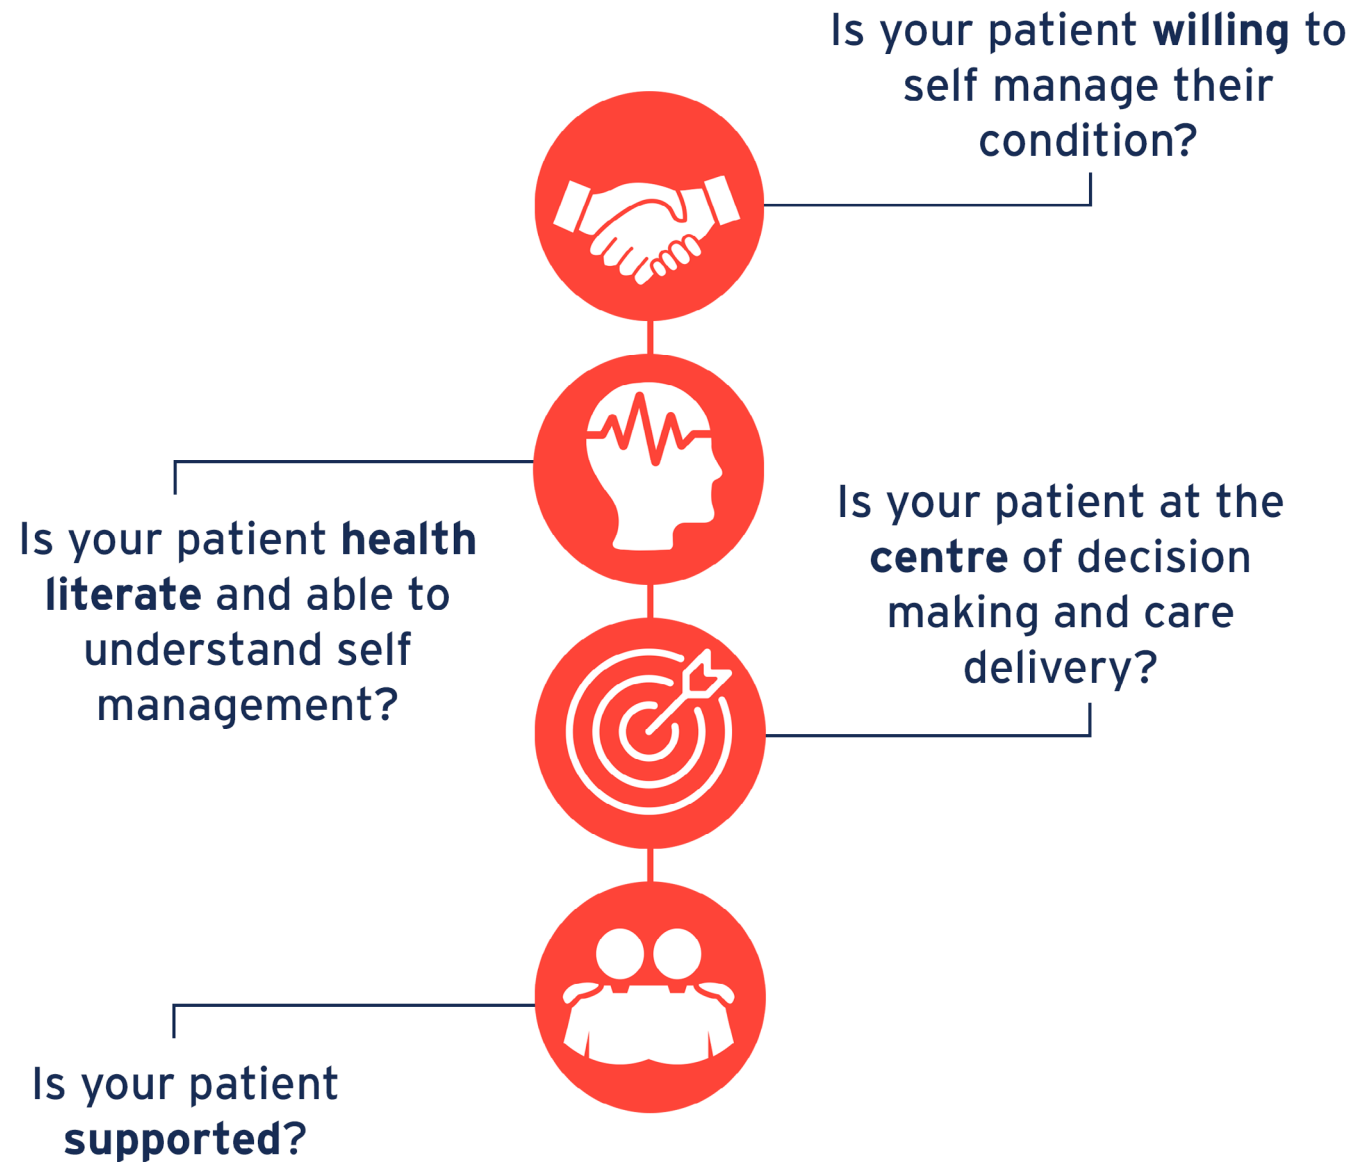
Is your patient **willing** to self manage their condition?

Is your patient **health literate** and able to understand self management?

Is your patient at the **centre** of decision making and care delivery?

Is your patient **supported**?